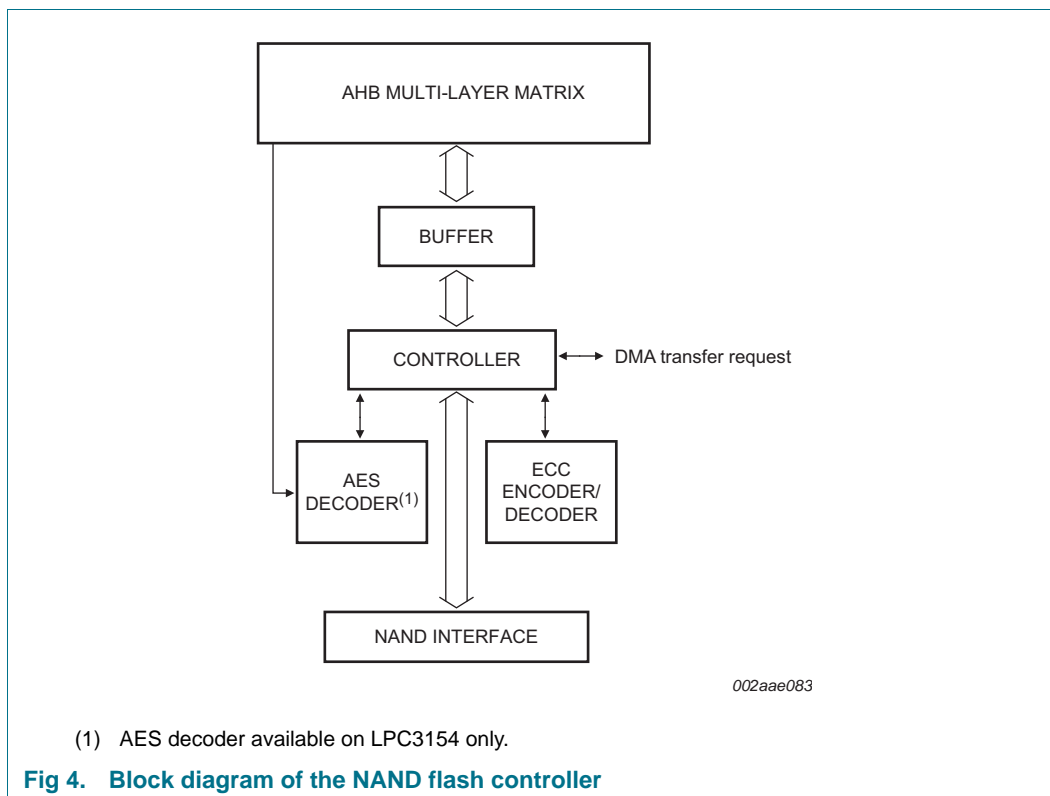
AHB MULTI-LAYER MATRIX

BUFFER

CONTROLLER

DMA transfer request

AES DECODER$^{(1)}$

ECC ENCODER/ DECODER

NAND INTERFACE

002aae083

(1) AES decoder available on LPC3154 only.

Fig 4. Block diagram of the NAND flash controller